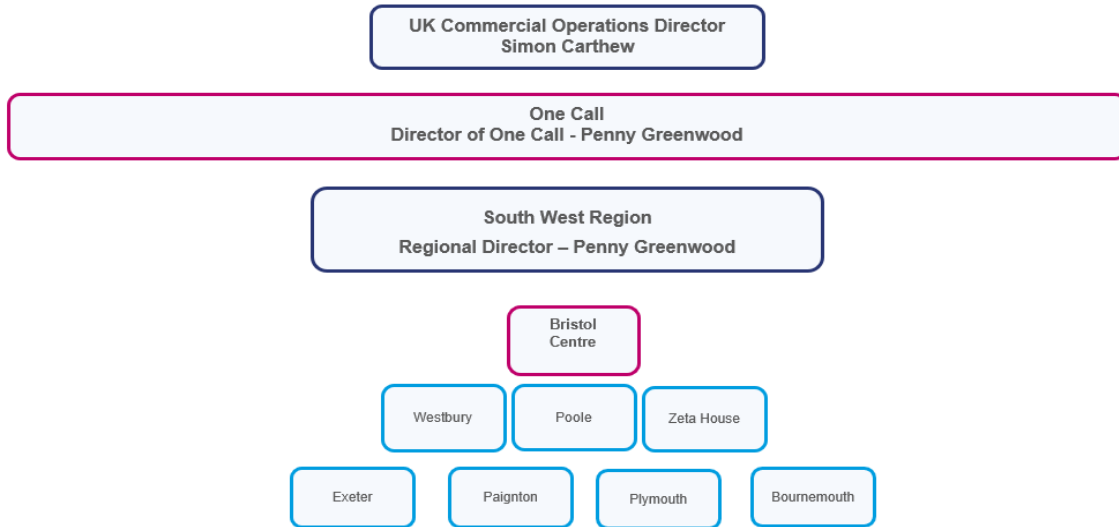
UK Commercial Operations Director
Simon Carthew

One Call
Director of One Call - Penny Greenwood

South West Region
Regional Director – Penny Greenwood

Bristol Centre

Westbury

Poole

Zeta House

Exeter

Paignton

Plymouth

Bournemouth